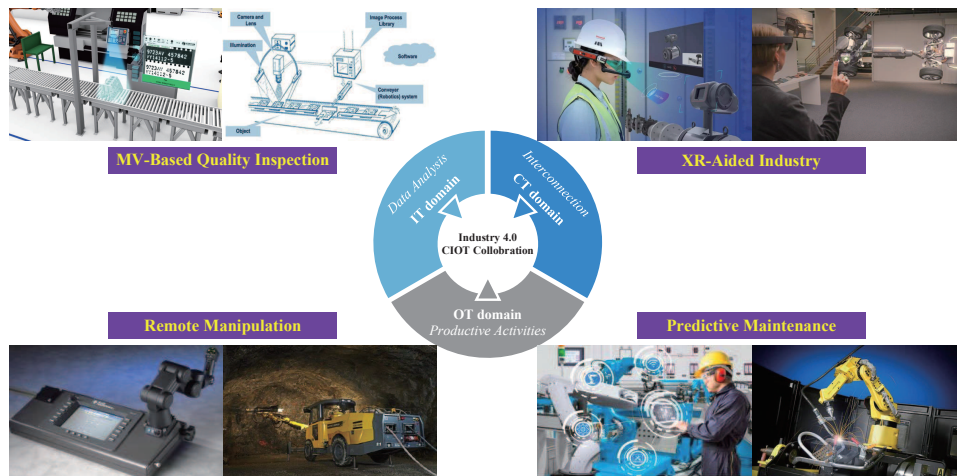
Camera and Lens

Image Process Library

Illumination

Software

Conveyer (Robotics) system

Object

MV-Based Quality Inspection

XR-Aided Industry

Data Analysis
IT domain

Interconnection
CT domain

Industry 4.0
CIOT Collobration

OT domain
Productive Activities

Remote Manipulation

Predictive Maintenance